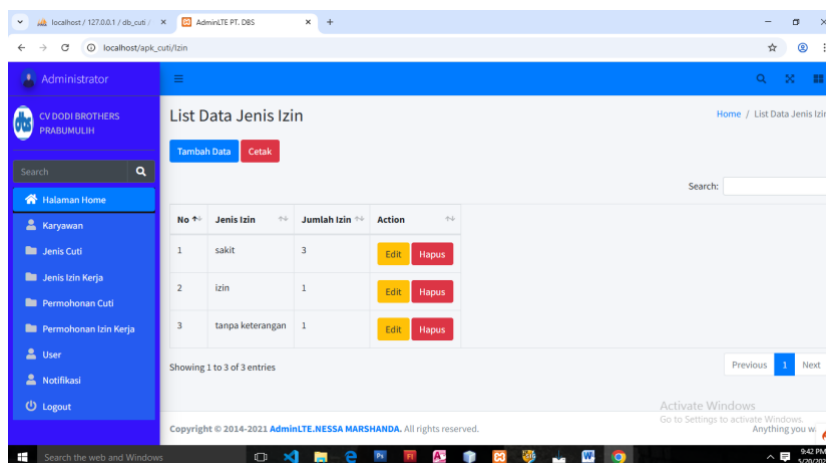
localhost / 127.0.0.1 / db_cuti / ×
AdminLTE PT. DBS ×
+

localhost/apk_cuti/Izin

Administrator

CV DODI BROTHERS PRABUMULIH

Search

Halaman Home
Karyawan
Jenis Cuti
Jenis Izin Kerja
Permohonan Cuti
Permohonan Izin Kerja
User
Notifikasi
Logout

List Data Jenis Izin

Home / List Data Jenis Izin

Tambah Data
Cetak

Search:

| No | Jenis Izin | Jumlah Izin | Action |
|---|---|---|---|
| 1 | sakit | 3 | Edit Hapus |
| 2 | izin | 1 | Edit Hapus |
| 3 | tanpa keterangan | 1 | Edit Hapus |

Showing 1 to 3 of 3 entries

Previous 1 Next

Activate Windows
Go to Settings to activate Windows.

Copyright © 2014-2021 AdminLTE.NESSA MARSHANDA. All rights reserved.

Anything you w

Search the web and Windows

9:42 PM
5/20/202